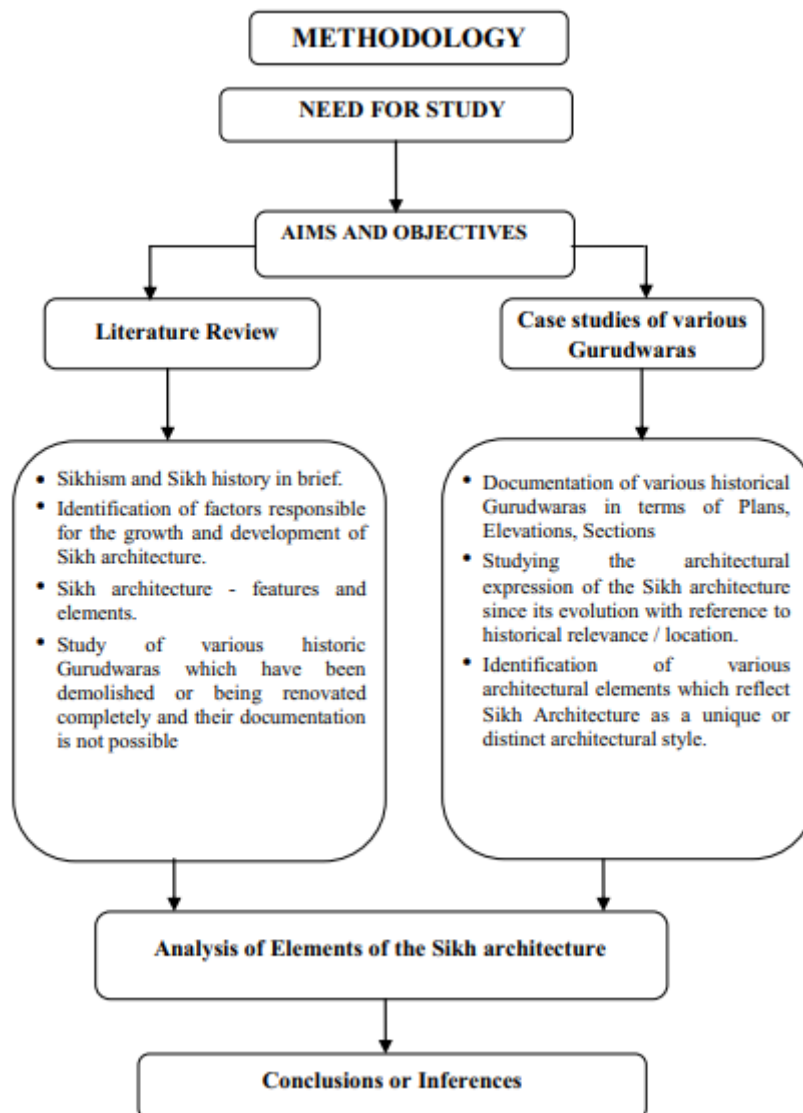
METHODOLOGY

NEED FOR STUDY

AIMS AND OBJECTIVES

Literature Review

Case studies of various Gurudwaras

• Sikhism and Sikh history in brief.
• Identification of factors responsible for the growth and development of Sikh architecture.
• Sikh architecture - features and elements.
• Study of various historic Gurudwaras which have been demolished or being renovated completely and their documentation is not possible

• Documentation of various historical Gurudwaras in terms of Plans, Elevations, Sections
• Studying the architectural expression of the Sikh architecture since its evolution with reference to historical relevance / location.
• Identification of various architectural elements which reflect Sikh Architecture as a unique or distinct architectural style.

Analysis of Elements of the Sikh architecture

Conclusions or Inferences